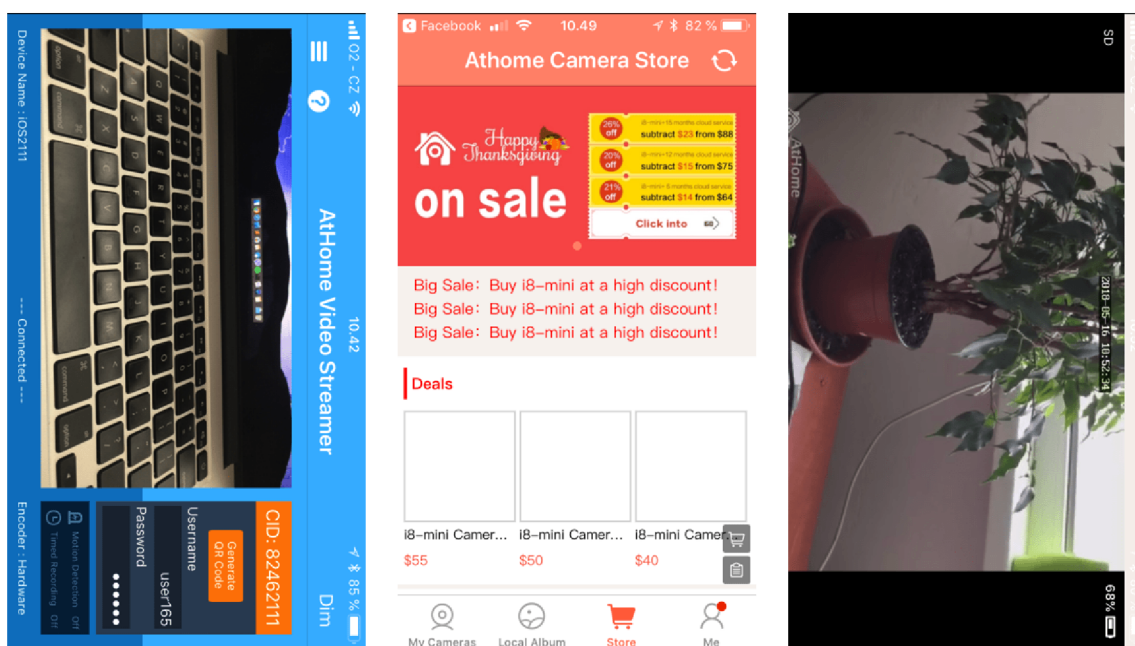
O2 - CZ 10.42 85 %

AtHome Video Streamer

Dim

CID: 82462111

Username user165

Password ••••••

Generate QR Code

Motion Detection Off

Timed Recording Off

Device Name : iOS2111

--- Connected ---

Encoder : Hardware

Facebook 10.49 82 %

Athome Camera Store

Happy Thanksgiving

on sale

26% off i8-mini+15 months cloud service subtract $23 from $88

20% off i8-mini+12 months cloud service subtract $15 from $75

21% off i8-mini+ 6 months cloud service subtract $14 from $64

Click into

Big Sale：Buy i8-mini at a high discount!

Big Sale：Buy i8-mini at a high discount!

Big Sale：Buy i8-mini at a high discount!

Deals

i8-mini Camer...
$55

i8-mini Camer...
$50

i8-mini Camer...
$40

My Cameras Local Album Store Me

SD

AtHome

2018-05-16 18:52:34

68%